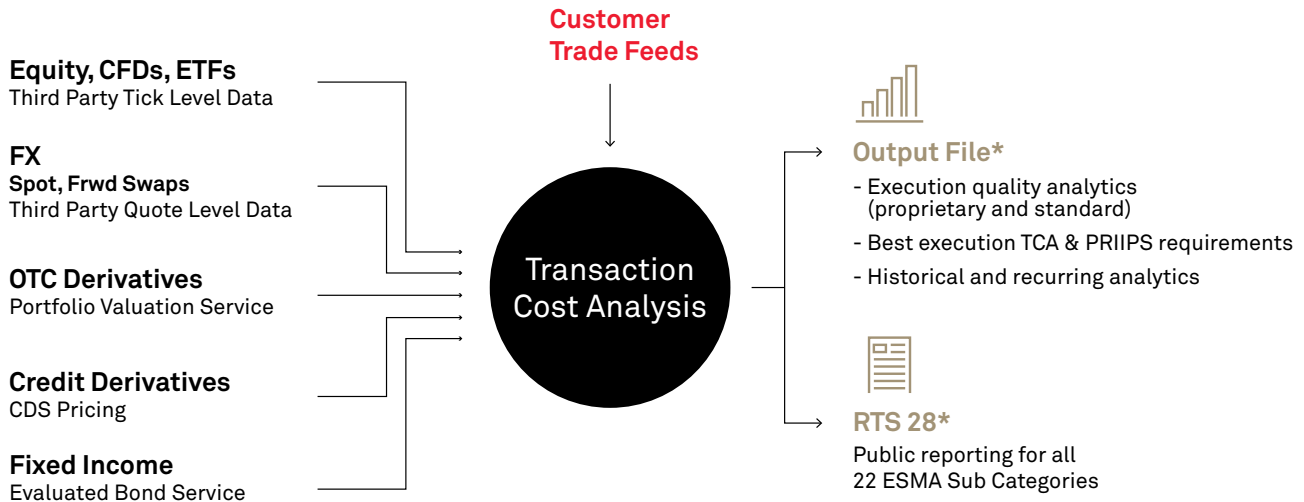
Customer Trade Feeds

Equity, CFDs, ETFs
Third Party Tick Level Data

FX
Spot, Frwd Swaps
Third Party Quote Level Data

OTC Derivatives
Portfolio Valuation Service

Credit Derivatives
CDS Pricing

Fixed Income
Evaluated Bond Service

Transaction Cost Analysis

Output File*
- Execution quality analytics (proprietary and standard)
- Best execution TCA & PRIIPS requirements
- Historical and recurring analytics

RTS 28*
Public reporting for all 22 ESMA Sub Categories